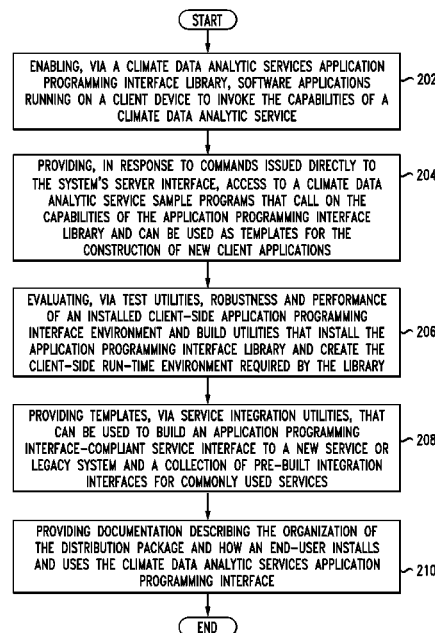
START

ENABLING, VIA A CLIMATE DATA ANALYTIC SERVICES APPLICATION PROGRAMMING INTERFACE LIBRARY, SOFTWARE APPLICATIONS RUNNING ON A CLIENT DEVICE TO INVOKE THE CAPABILITIES OF A CLIMATE DATA ANALYTIC SERVICE

202

PROVIDING, IN RESPONSE TO COMMANDS ISSUED DIRECTLY TO THE SYSTEM'S SERVER INTERFACE, ACCESS TO A CLIMATE DATA ANALYTIC SERVICE SAMPLE PROGRAMS THAT CALL ON THE CAPABILITIES OF THE APPLICATION PROGRAMMING INTERFACE LIBRARY AND CAN BE USED AS TEMPLATES FOR THE CONSTRUCTION OF NEW CLIENT APPLICATIONS

204

EVALUATING, VIA TEST UTILITIES, ROBUSTNESS AND PERFORMANCE OF AN INSTALLED CLIENT-SIDE APPLICATION PROGRAMMING INTERFACE ENVIRONMENT AND BUILD UTILITIES THAT INSTALL THE APPLICATION PROGRAMMING INTERFACE LIBRARY AND CREATE THE CLIENT-SIDE RUN-TIME ENVIRONMENT REQUIRED BY THE LIBRARY

206

PROVIDING TEMPLATES, VIA SERVICE INTEGRATION UTILITIES, THAT CAN BE USED TO BUILD AN APPLICATION PROGRAMMING INTERFACE-COMPLIANT SERVICE INTERFACE TO A NEW SERVICE OR LEGACY SYSTEM AND A COLLECTION OF PRE-BUILT INTEGRATION INTERFACES FOR COMMONLY USED SERVICES

208

PROVIDING DOCUMENTATION DESCRIBING THE ORGANIZATION OF THE DISTRIBUTION PACKAGE AND HOW AN END-USER INSTALLS AND USES THE CLIMATE DATA ANALYTIC SERVICES APPLICATION PROGRAMMING INTERFACE

210

END